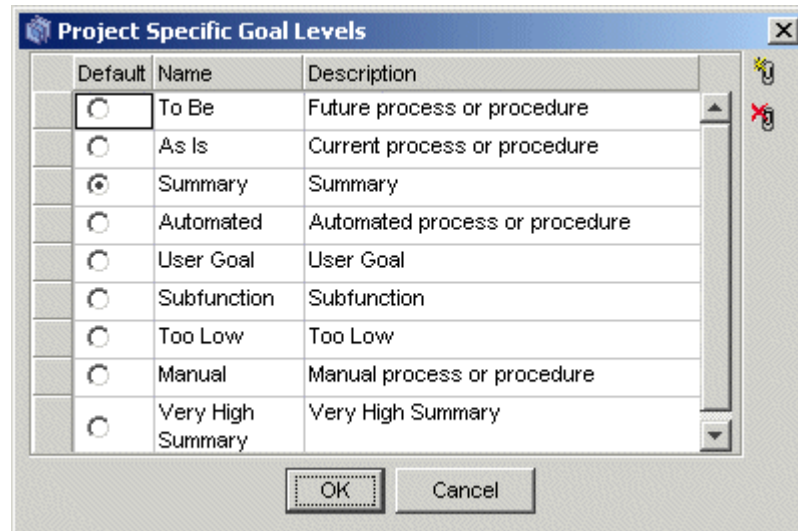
Project Specific Goal Levels

| Default | Name | Description |
|---|---|---|
| ○ | To Be | Future process or procedure |
| ○ | As Is | Current process or procedure |
| ⊙ | Summary | Summary |
| ○ | Automated | Automated process or procedure |
| ○ | User Goal | User Goal |
| ○ | Subfunction | Subfunction |
| ○ | Too Low | Too Low |
| ○ | Manual | Manual process or procedure |
| ○ | Very High Summary | Very High Summary |

OK Cancel